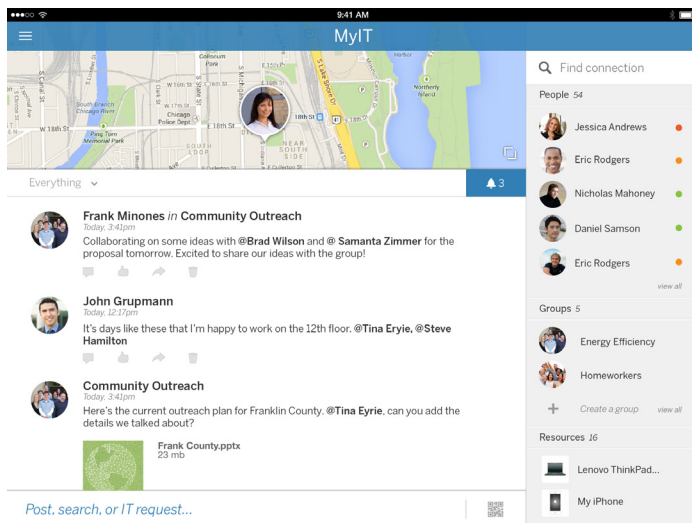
9:41 AM

MyIT

Coliseum Park
S Canal St
S Clinton St
S Wells St
W 18th St
South Branch Chicago River
Chicago Police Dept
Ping Tom Memorial Park
SOUTH LOOP
NEAR SOUTH SIDE
18th St
S Lake Shore Dr
Harbor
Northerly Island

Everything

3

Frank Minones in Community Outreach
Today, 3:41pm
Collaborating on some ideas with @Brad Wilson and @ Samanta Zimmer for the proposal tomorrow. Excited to share our ideas with the group!

John Grupmann
Today, 12:17pm
It's days like these that I'm happy to work on the 12th floor. @Tina Eryie, @Steve Hamilton

Community Outreach
Today, 3:41pm
Here's the current outreach plan for Franklin County. @Tina Eyrie, can you add the details we talked about?

Frank County.pptx
23 mb

Post, search, or IT request...

Find connection

People 54
Jessica Andrews
Eric Rodgers
Nicholas Mahoney
Daniel Samson
Eric Rodgers
view all

Groups 5
Energy Efficiency
Homeworkers
Create a group
view all

Resources 16
Lenovo ThinkPad...
My iPhone